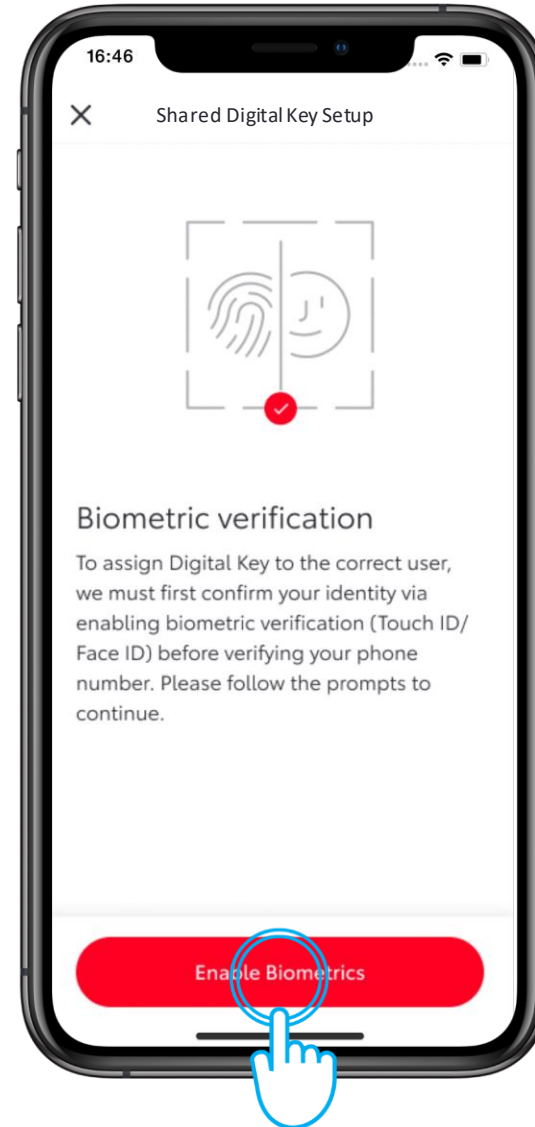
16:46

Shared Digital Key Setup

Biometric verification

To assign Digital Key to the correct user, we must first confirm your identity via enabling biometric verification (Touch ID/ Face ID) before verifying your phone number. Please follow the prompts to continue.

Enable Biometrics